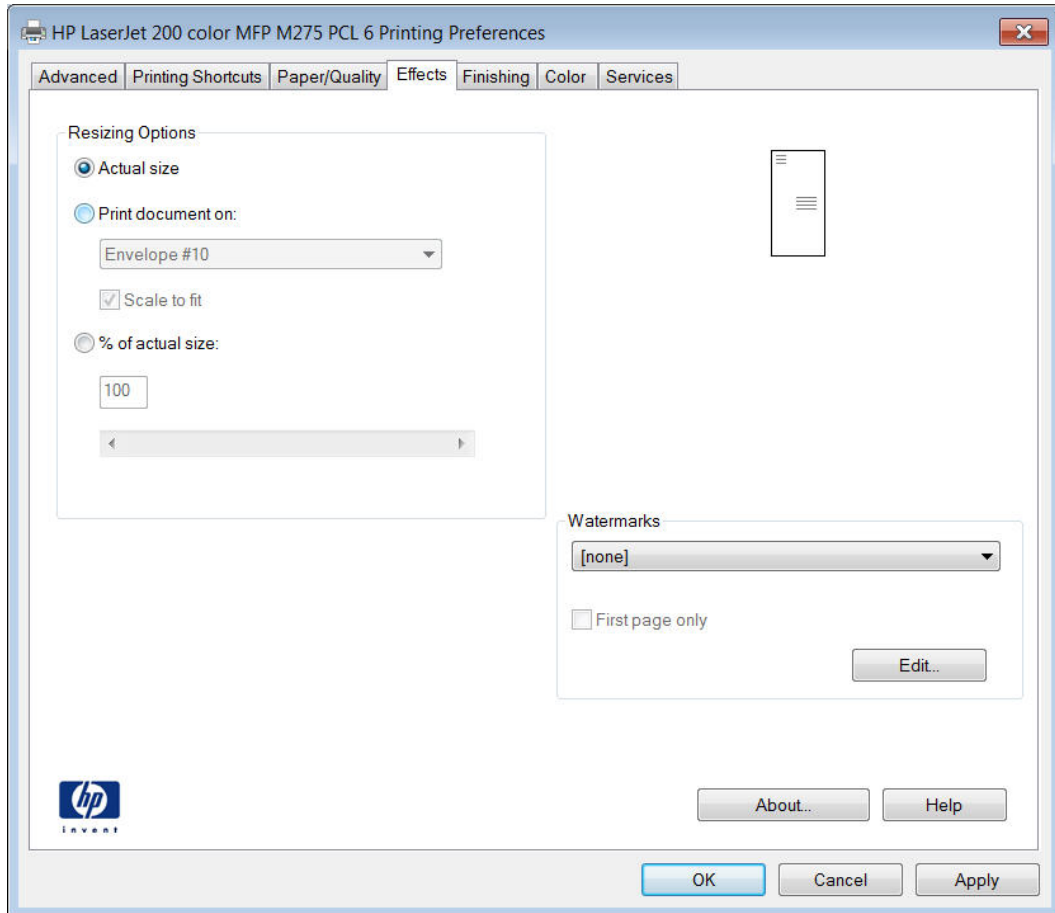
HP LaserJet 200 color MFP M275 PCL 6 Printing Preferences

Advanced | Printing Shortcuts | Paper/Quality | Effects | Finishing | Color | Services

Resizing Options

Actual size

Print document on:

Envelope #10

Scale to fit

% of actual size:

100

Watermarks

[none]

First page only

Edit...

hp
invent

About...

Help

OK

Cancel

Apply